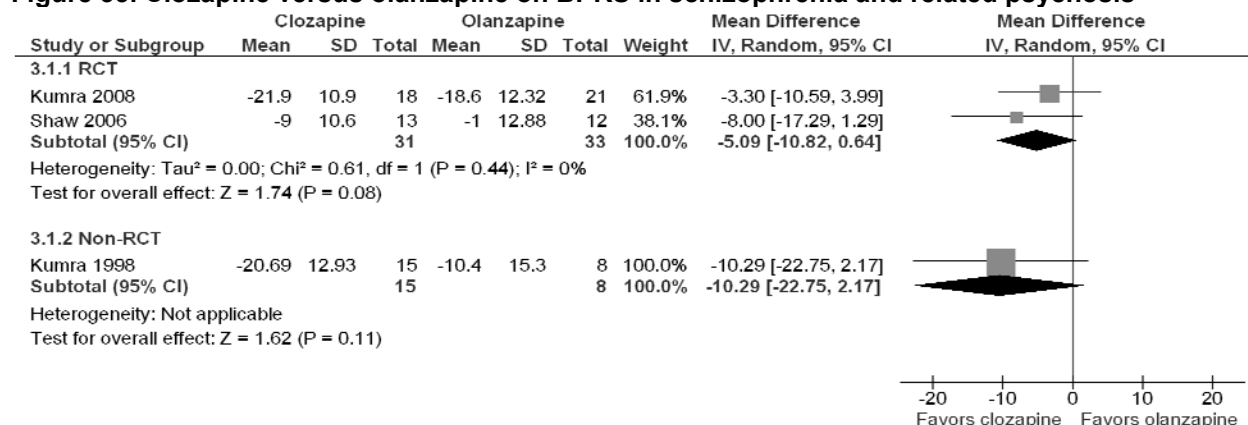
Figure 36. Clozapine versus olanzapine on BPRS in schizophrenia and related psychosis

| Study or Subgroup | Clozapine Mean | Clozapine SD | Clozapine Total | Olanzapine Mean | Olanzapine SD | Olanzapine Total | Weight | Mean Difference IV, Random, 95% CI |
|---|---|---|---|---|---|---|---|---|
| 3.1.1 RCT | | | | | | | | |
| Kumra 2008 | -21.9 | 10.9 | 18 | -18.6 | 12.32 | 21 | 61.9% | -3.30 [-10.59, 3.99] |
| Shaw 2006 | -9 | 10.6 | 13 | -1 | 12.88 | 12 | 38.1% | -8.00 [-17.29, 1.29] |
| Subtotal (95% CI) | | | 31 | | | 33 | 100.0% | -5.09 [-10.82, 0.64] |
| Heterogeneity: Tau² = 0.00; Chi² = 0.61, df = 1 (P = 0.44); I² = 0% | | | | | | | | |
| Test for overall effect: Z = 1.74 (P = 0.08) | | | | | | | | |
| 3.1.2 Non-RCT | | | | | | | | |
| Kumra 1998 | -20.69 | 12.93 | 15 | -10.4 | 15.3 | 8 | 100.0% | -10.29 [-22.75, 2.17] |
| Subtotal (95% CI) | | | 15 | | | 8 | 100.0% | -10.29 [-22.75, 2.17] |
| Heterogeneity: Not applicable | | | | | | | | |
| Test for overall effect: Z = 1.62 (P = 0.11) | | | | | | | | |

Mean Difference
IV, Random, 95% CI

-20 -10 0 10 20
Favors clozapine Favors olanzapine